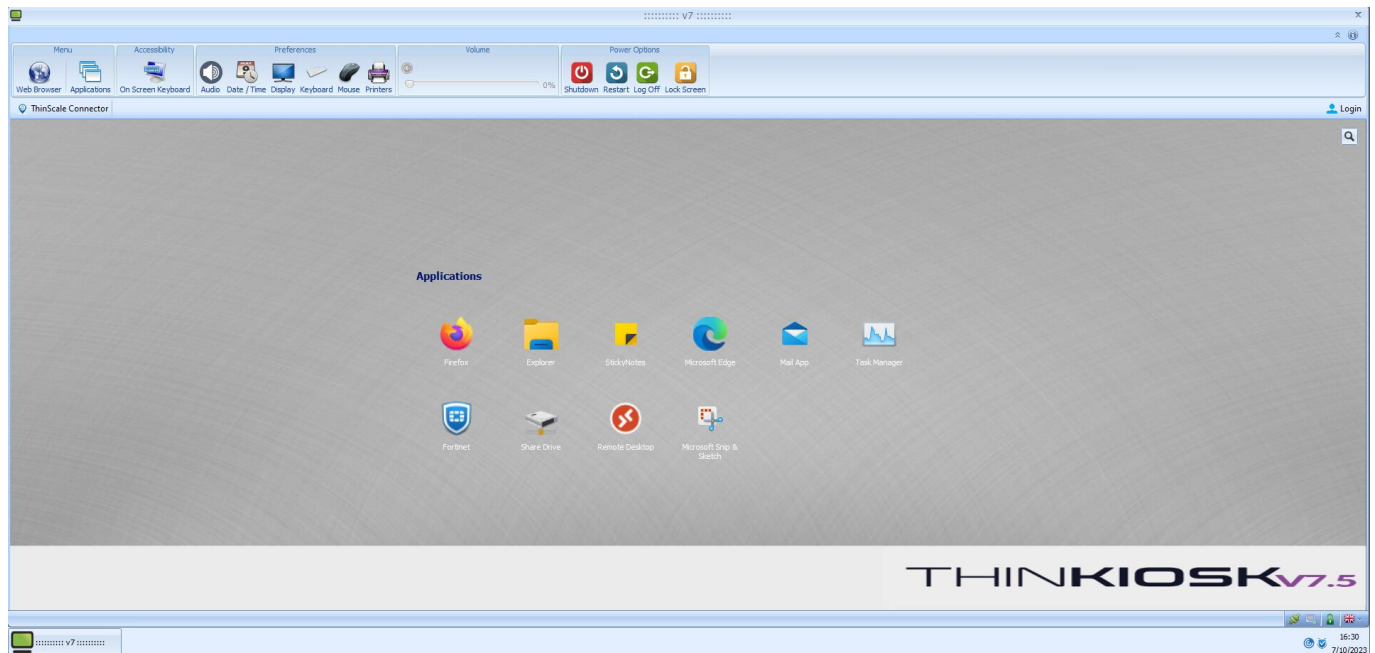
:::::::::: V7 ::::::::::

Menu
Web Browser Applications

Accessibility
On Screen Keyboard

Preferences
Audio Date / Time Display Keyboard Mouse Printers

Volume
0%

Power Options
Shutdown Restart Log Off Lock Screen

ThinScale Connector

Login

Applications

Firefox
Explorer
StickyNotes
Microsoft Edge
Mail App
Task Manager
Fortinet
Share Drive
Remote Desktop
Microsoft Snip & Sketch

THINKIOSK V7.5

:::::::::: v7 ::::::::::

16:30
7/10/2023